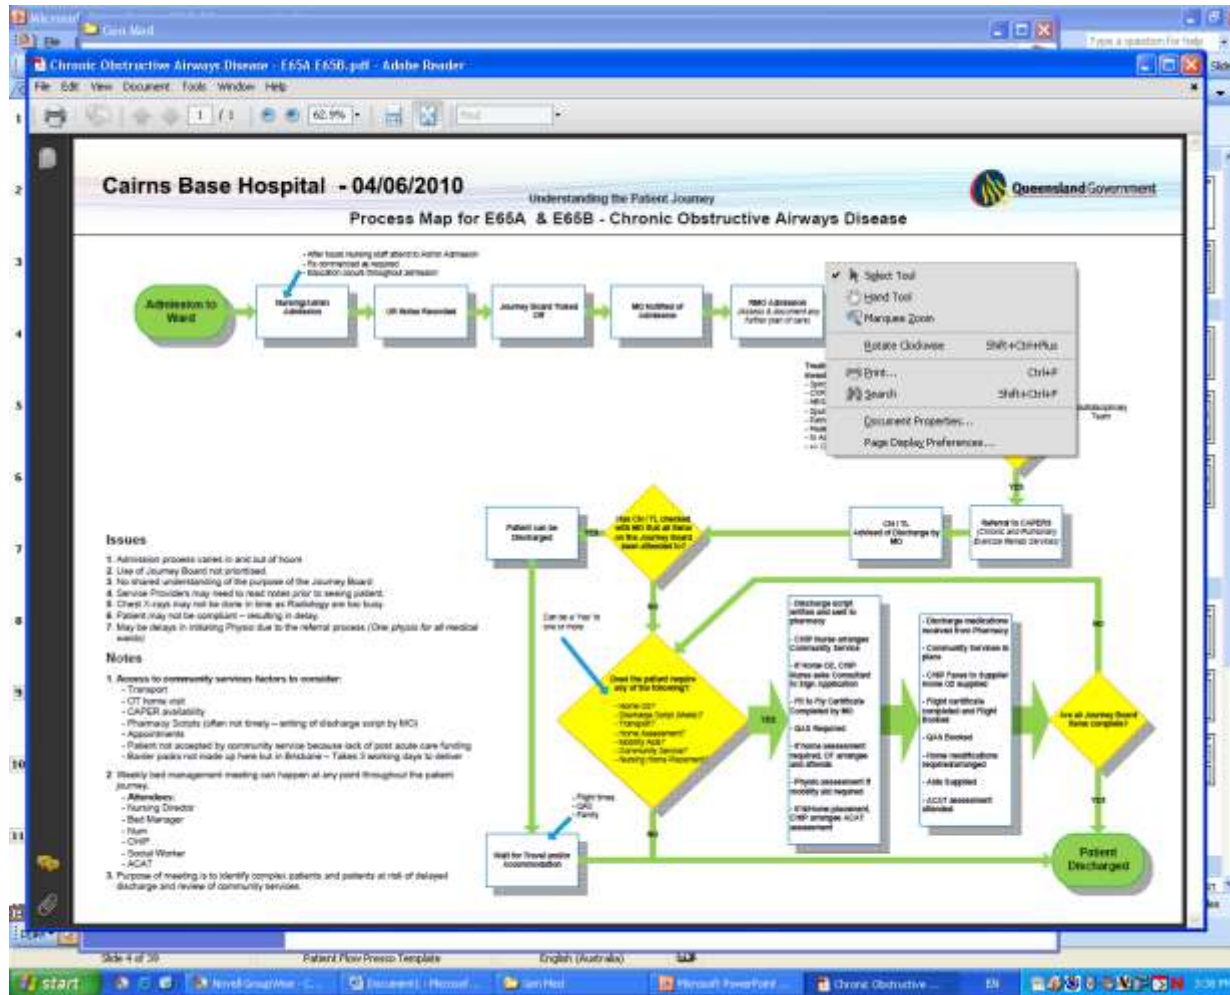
Chronic Obstructive Airways Disease - E65A E65B.pdf - Adobe Reader

File Edit View Document Tools Window Help

1 / 1 62.9%

Cairns Base Hospital - 04/06/2010

Understanding the Patient Journey

Process Map for E65A & E65B - Chronic Obstructive Airways Disease

Queensland Government

Admission to Ward

Nursing Admin Admission

OR Notes Recorded

Journey Board Ticked Off

MO Notified of Admission

RMO Admission

Select Tool
Hand Tool
Marquee Zoom
Rotate Clockwise Shift+Ctrl+Plus
Print... Ctrl+P
Search Shift+Ctrl+F
Document Properties...
Page Display Preferences...

YES

Patient can be Discharged

YES

CN / TL Advised of Discharge by MO

Referral to CAPERS

NO

Can be a 'Yes' to one or more

Does the patient require any of the following?

YES

Are all Journey Board items complete?

NO

YES

Wait for Travel and/or Accommodation

Patient Discharged

Issues

1. Admission process varies in and out of hours
2. Use of Journey Board not prioritised.
3. No shared understanding of the purpose of the Journey Board
4. Service Providers may need to read notes prior to seeing patient.
5. Chest X-rays may not be done in time as Radiology are too busy.
6. Patient may not be compliant – resulting in delay.
7. May be delays in initiating Physio due to the referral process (One physio for all medical wards)

Notes

1. Access to community services factors to consider:
- Transport
- OT home visit
- CAPER availability
- Pharmacy Scripts (often not timely – writing of discharge script by MO)
- Appointments
- Patient not accepted by community service because lack of post acute care funding
- Baxter packs not made up here but in Brisbane – Takes 3 working days to deliver

2. Weekly bed management meeting can happen at any point throughout the patient journey.
Attendees:
- Nursing Director
- Bed Manager
- Num
- CHIP
- Social Worker
- ACAT

3. Purpose of meeting is to identify complex patients and patients at risk of delayed discharge and review of community services.

Slide 4 of 39 Patient Flow Presso Template English (Australia)

start Novell GroupWise Document1 - Microsoft Microsoft PowerPoint Chronic Obstructive EN